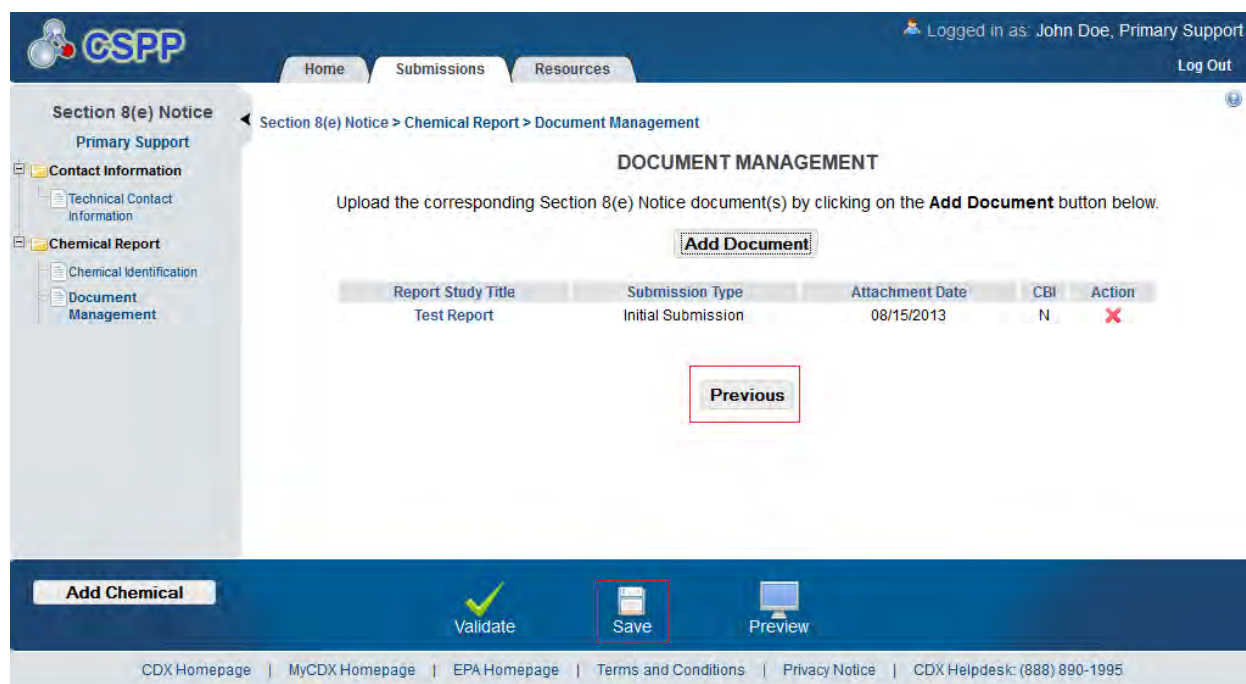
CSPP

Logged in as: John Doe, Primary Support

Home Submissions Resources

Log Out

Section 8(e) Notice

Primary Support

Contact Information

Technical Contact Information

Chemical Report

Chemical Identification

Document Management

Section 8(e) Notice > Chemical Report > Document Management

DOCUMENT MANAGEMENT

Upload the corresponding Section 8(e) Notice document(s) by clicking on the **Add Document** button below.

Add Document

| Report Study Title | Submission Type | Attachment Date | CBI | Action |
|---|---|---|---|---|
| Test Report | Initial Submission | 08/15/2013 | N | |

Previous

Add Chemical

Validate Save Preview

CDX Homepage | MyCDX Homepage | EPA Homepage | Terms and Conditions | Privacy Notice | CDX Helpdesk: (888) 890-1995